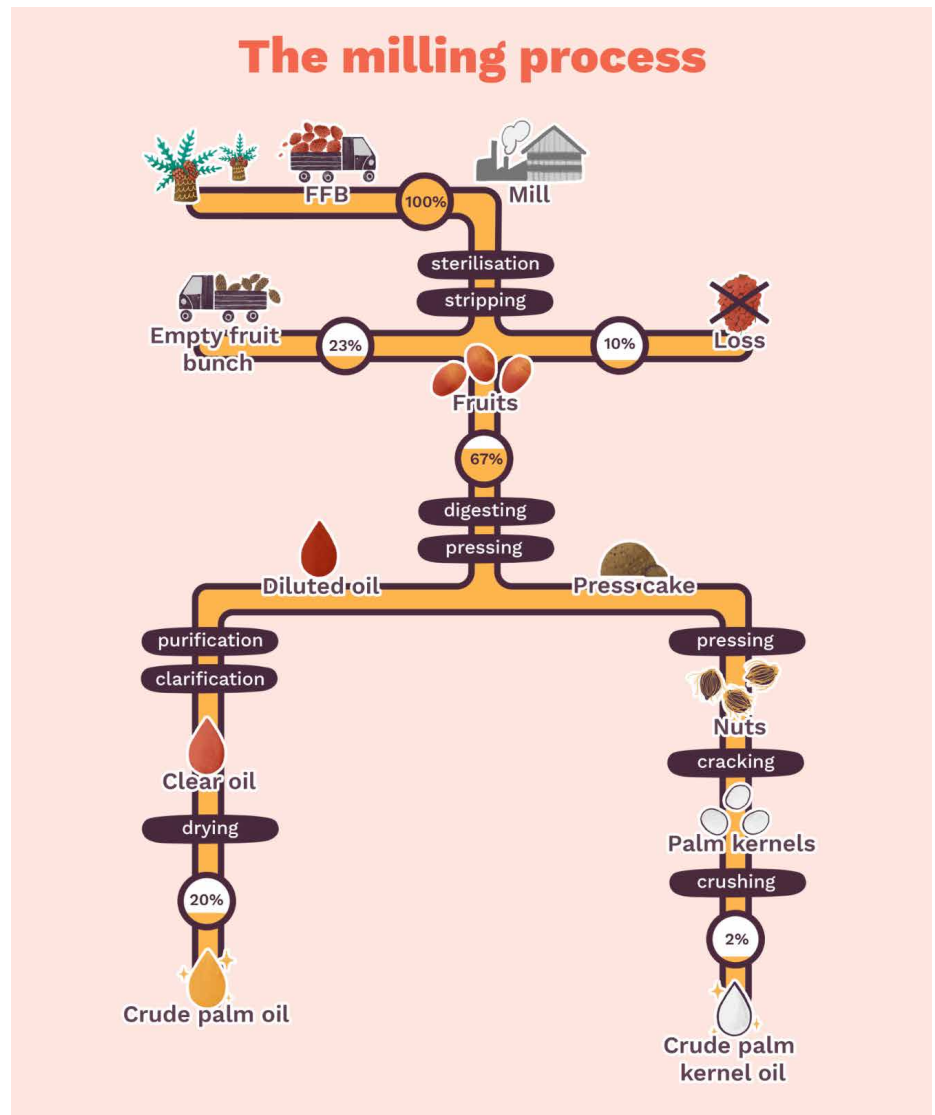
The milling process

FFB

100%

Mill

sterilisation

stripping

Empty fruit bunch

23%

10%

Loss

Fruits

67%

digesting

pressing

Diluted oil

Press cake

purification

clarification

pressing

Nuts

Clear oil

cracking

drying

Palm kernels

crushing

20%

2%

Crude palm oil

Crude palm kernel oil